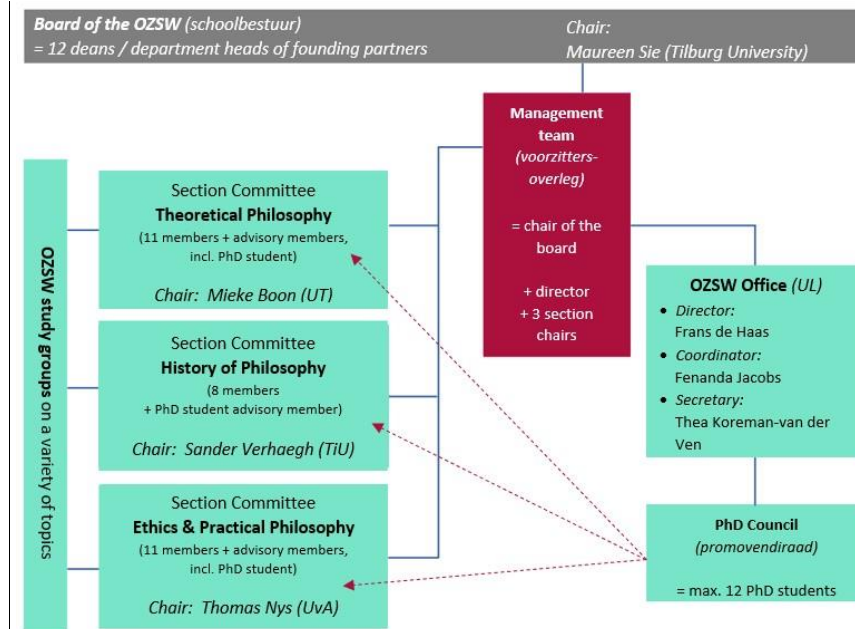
Board of the OZSW (schoolbestuur)
= 12 deans / department heads of founding partners

Chair:
Maureen Sie (Tilburg University)

OZSW study groups on a variety of topics

Section Committee
Theoretical Philosophy
(11 members + advisory members, incl. PhD student)
Chair: Mieke Boon (UT)

Section Committee
History of Philosophy
(8 members + PhD student advisory member)
Chair: Sander Verhaegh (TiU)

Section Committee
Ethics & Practical Philosophy
(11 members + advisory members, incl. PhD student)
Chair: Thomas Nys (UvA)

Management team
(voorzitters-overleg)

= chair of the board

+ director
+ 3 section chairs

OZSW Office (UL)
• Director: Frans de Haas
• Coordinator: Fenanda Jacobs
• Secretary: Thea Koreman-van der Ven

PhD Council
(promovendiraad)

= max. 12 PhD students